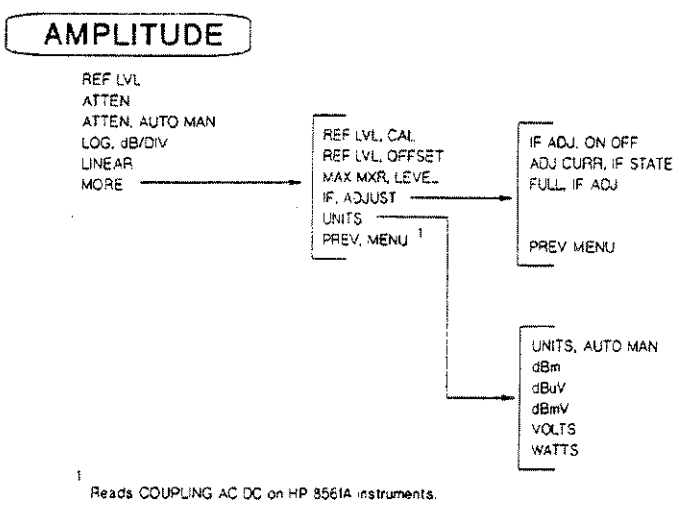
AMPLITUDE

REF LVL
ATTEN
ATTEN, AUTO MAN
LOG, dB/DIV
LINEAR
MORE

REF LVL, CAL
REF LVL, OFFSET
MAX MXR, LEVEL
IF, ADJUST
UNITS
PREV, MENU $^1$

IF ADJ, ON OFF
ADJ CURR, IF STATE
FULL, IF ADJ

PREV MENU

UNITS, AUTO MAN
dBm
dBuV
dBmV
VOLTS
WATTS

$^1$ Reads COUPLING AC DC on HP 8561A instruments.